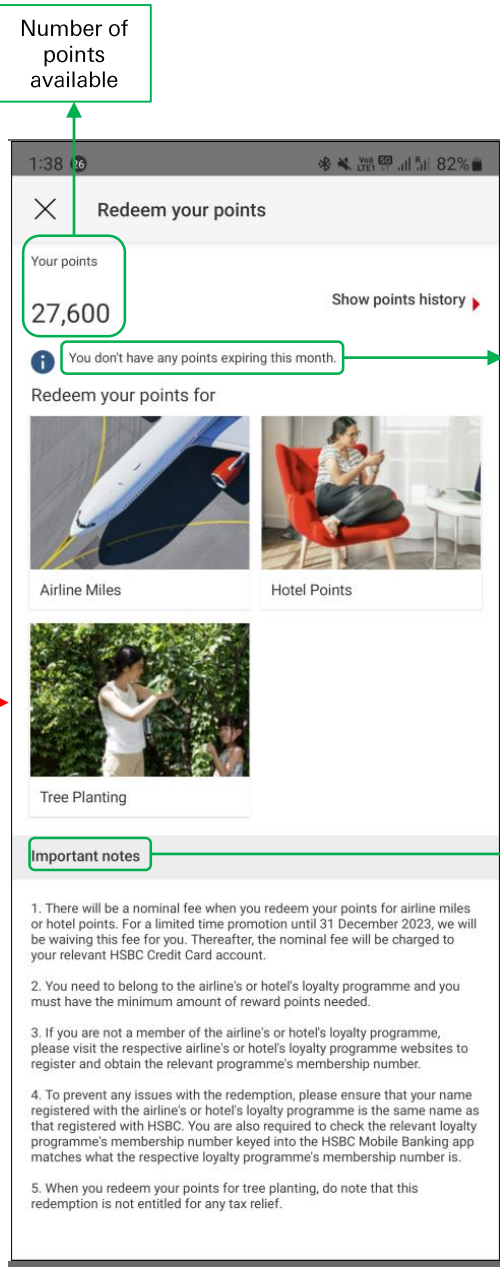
Number of points available

1:38 26 82%

Redeem your points

Your points

27,600

Show points history

You don't have any points expiring this month.

Redeem your points for

Airline Miles

Hotel Points

Tree Planting

Important notes

1. There will be a nominal fee when you redeem your points for airline miles or hotel points. For a limited time promotion until 31 December 2023, we will be waiving this fee for you. Thereafter, the nominal fee will be charged to your relevant HSBC Credit Card account.

2. You need to belong to the airline's or hotel's loyalty programme and you must have the minimum amount of reward points needed.

3. If you are not a member of the airline's or hotel's loyalty programme, please visit the respective airline's or hotel's loyalty programme websites to register and obtain the relevant programme's membership number.

4. To prevent any issues with the redemption, please ensure that your name registered with the airline's or hotel's loyalty programme is the same name as that registered with HSBC. You are also required to check the relevant loyalty programme's membership number keyed into the HSBC Mobile Banking app matches what the respective loyalty programme's membership number is.

5. When you redeem your points for tree planting, do note that this redemption is not entitled for any tax relief.